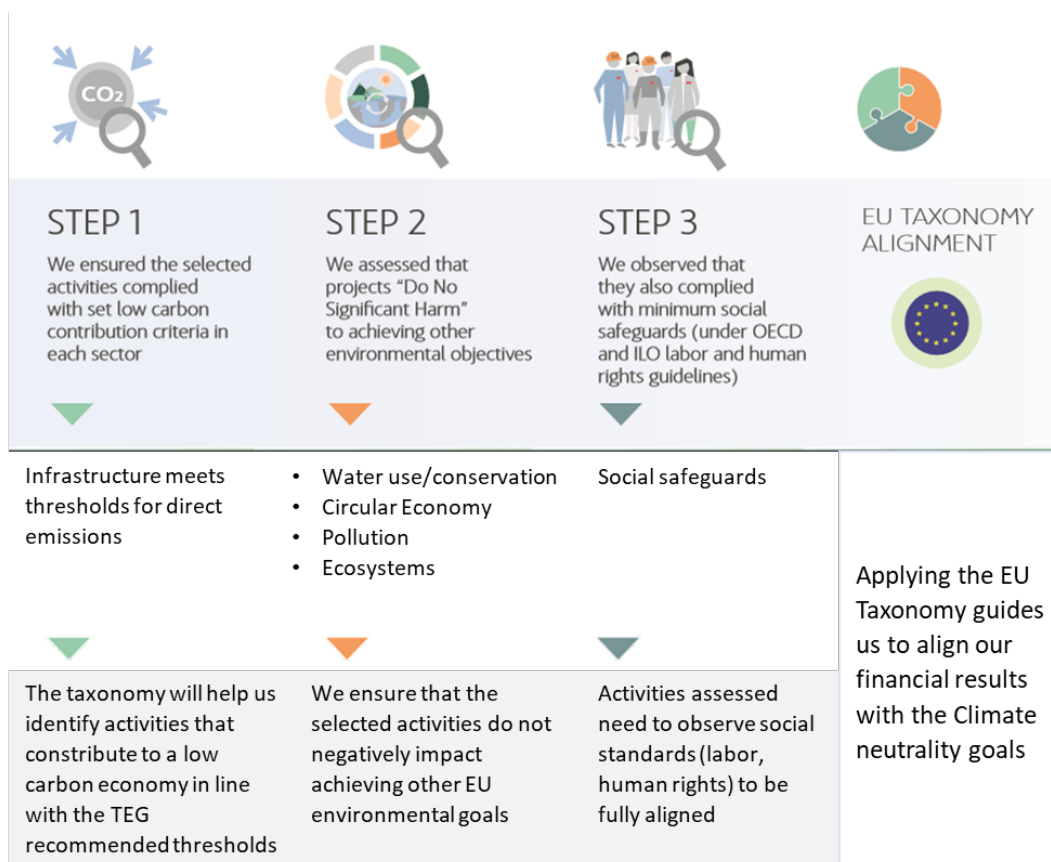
$CO_2$

STEP 1
We ensured the selected activities complied with set low carbon contribution criteria in each sector

STEP 2
We assessed that projects "Do No Significant Harm" to achieving other environmental objectives

STEP 3
We observed that they also complied with minimum social safeguards (under OECD and ILO labor and human rights guidelines)

EU TAXONOMY ALIGNMENT

Infrastructure meets thresholds for direct emissions

- Water use/conservation
- Circular Economy
- Pollution
- Ecosystems

Social safeguards

Applying the EU Taxonomy guides us to align our financial results with the Climate neutrality goals

The taxonomy will help us identify activities that contribute to a low carbon economy in line with the TEG recommended thresholds

We ensure that the selected activities do not negatively impact achieving other EU environmental goals

Activities assessed need to observe social standards (labor, human rights) to be fully aligned